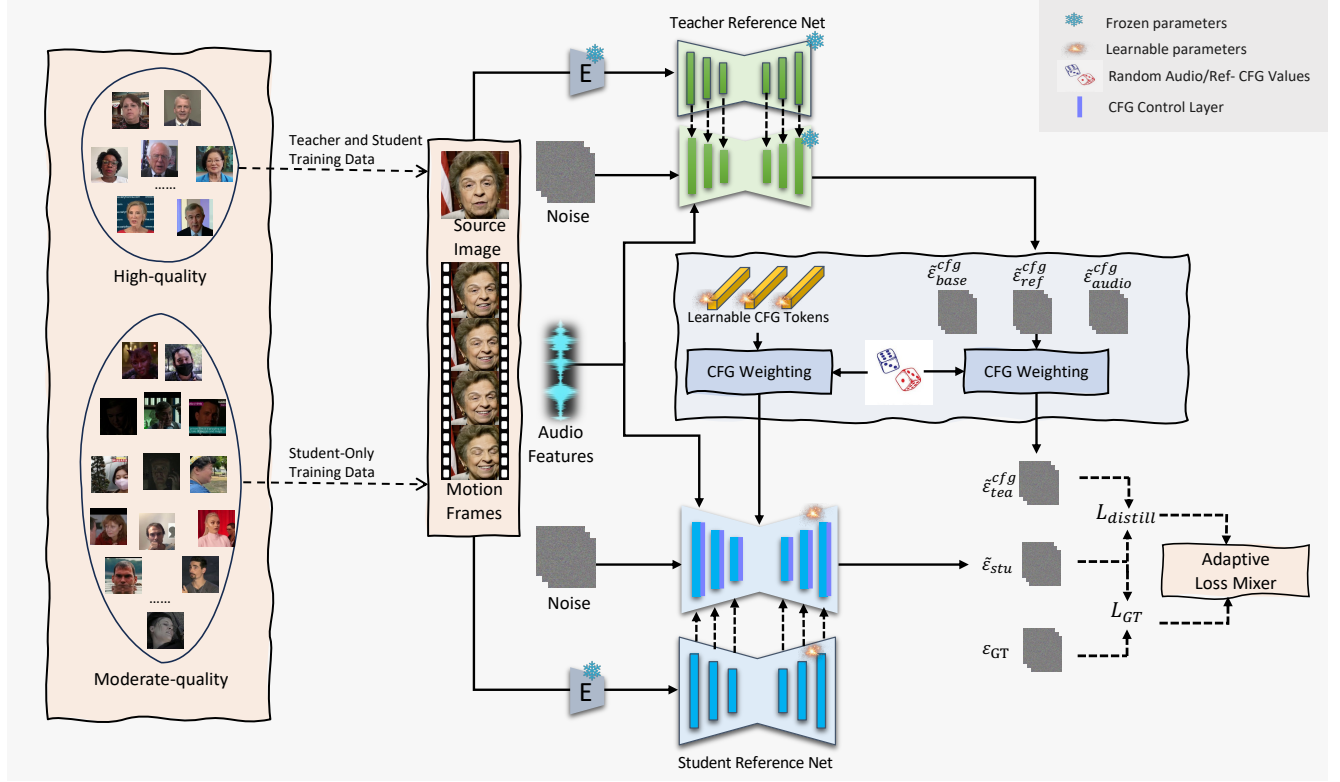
Frozen parameters

Learnable parameters

Random Audio/Ref- CFG Values

CFG Control Layer

Teacher Reference Net

Teacher and Student Training Data

......

High-quality

Student-Only Training Data

......

Moderate-quality

Source Image

Motion Frames

E

Noise

Learnable CFG Tokens

$\tilde{\varepsilon}_{base}^{cfg}$ $\tilde{\varepsilon}_{ref}^{cfg}$ $\tilde{\varepsilon}_{audio}^{cfg}$

CFG Weighting

CFG Weighting

Audio Features

$\tilde{\varepsilon}_{tea}^{cfg}$

$L_{distill}$

$\tilde{\varepsilon}_{stu}$

Adaptive Loss Mixer

$L_{GT}$

$\varepsilon_{GT}$

Noise

E

Student Reference Net